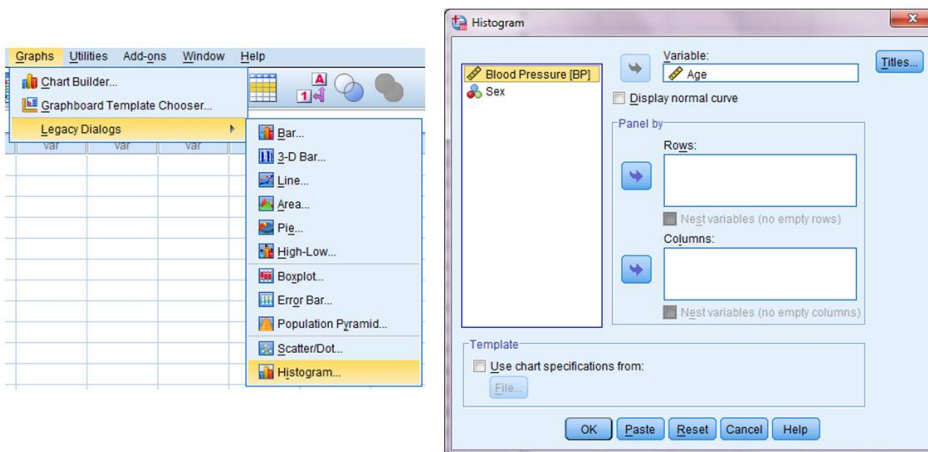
Graphs Utilities Add-ons Window Help

Chart Builder...
Graphboard Template Chooser...
Legacy Dialogs

var var var

Bar...
3-D Bar...
Line...
Area...
Pie...
High-Low...
Boxplot...
Error Bar...
Population Pyramid...
Scatter/Dot...
Histogram...

Histogram

Blood Pressure [BP]
Sex

Variable:
Age

Titles...

Display normal curve

Panel by
Rows:

Nest variables (no empty rows)

Columns:

Nest variables (no empty columns)

Template
Use chart specifications from:
File...

OK Paste Reset Cancel Help